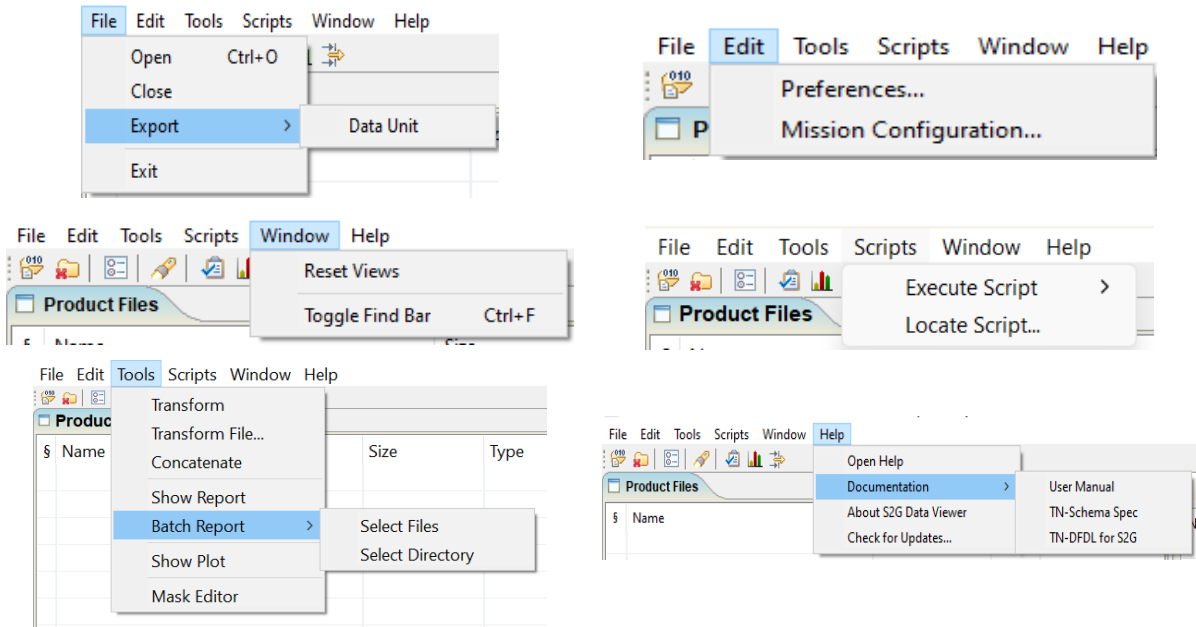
File Edit Tools Scripts Window Help

Open Ctrl+O
Close
Export
Data Unit
Exit

File Edit Tools Scripts Window Help

Preferences...
Mission Configuration...

File Edit Tools Scripts Window Help

Product Files

Reset Views
Toggle Find Bar Ctrl+F

File Edit Tools Scripts Window Help

Product Files

Execute Script
Locate Script...

File Edit Tools Scripts Window Help

Produc

§ Name

Size Type

Transform
Transform File...
Concatenate
Show Report
Batch Report
Show Plot
Mask Editor

Select Files
Select Directory

File Edit Tools Scripts Window Help

Product Files

§ Name

Open Help
Documentation
About S2G Data Viewer
Check for Updates...

User Manual
TN-Schema Spec
TN-DFDL for S2G